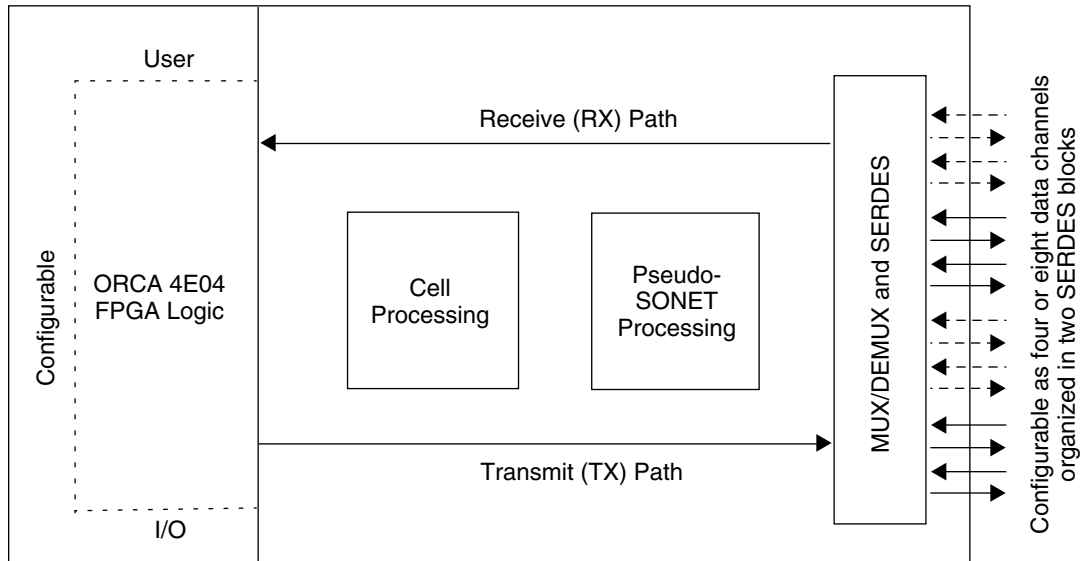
User

Configurable

ORCA 4E04 FPGA Logic

I/O

Receive (RX) Path

Cell Processing

Pseudo-SONET Processing

Transmit (TX) Path

MUX/DEMUX and SERDES

Configurable as four or eight data channels organized in two SERDES blocks